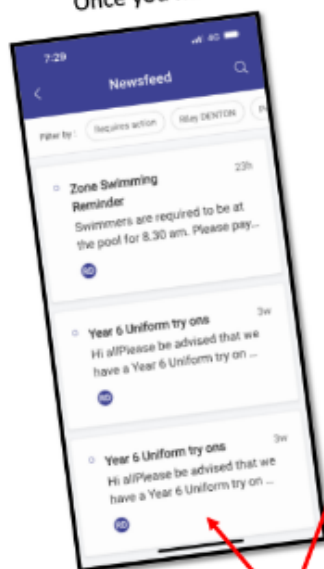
Once you

7:29

4G

Newsfeed

Filter by : Requires action Riley DENTON P

Zone Swimming Reminder

23h

Swimmers are required to be at the pool for 8.30 am. Please pay...

RD

Year 6 Uniform try ons

3w

Hi all Please be advised that we have a Year 6 Uniform try on ...

RD

Year 6 Uniform try ons

3w

Hi all Please be advised that we have a Year 6 Uniform try on ...

RD